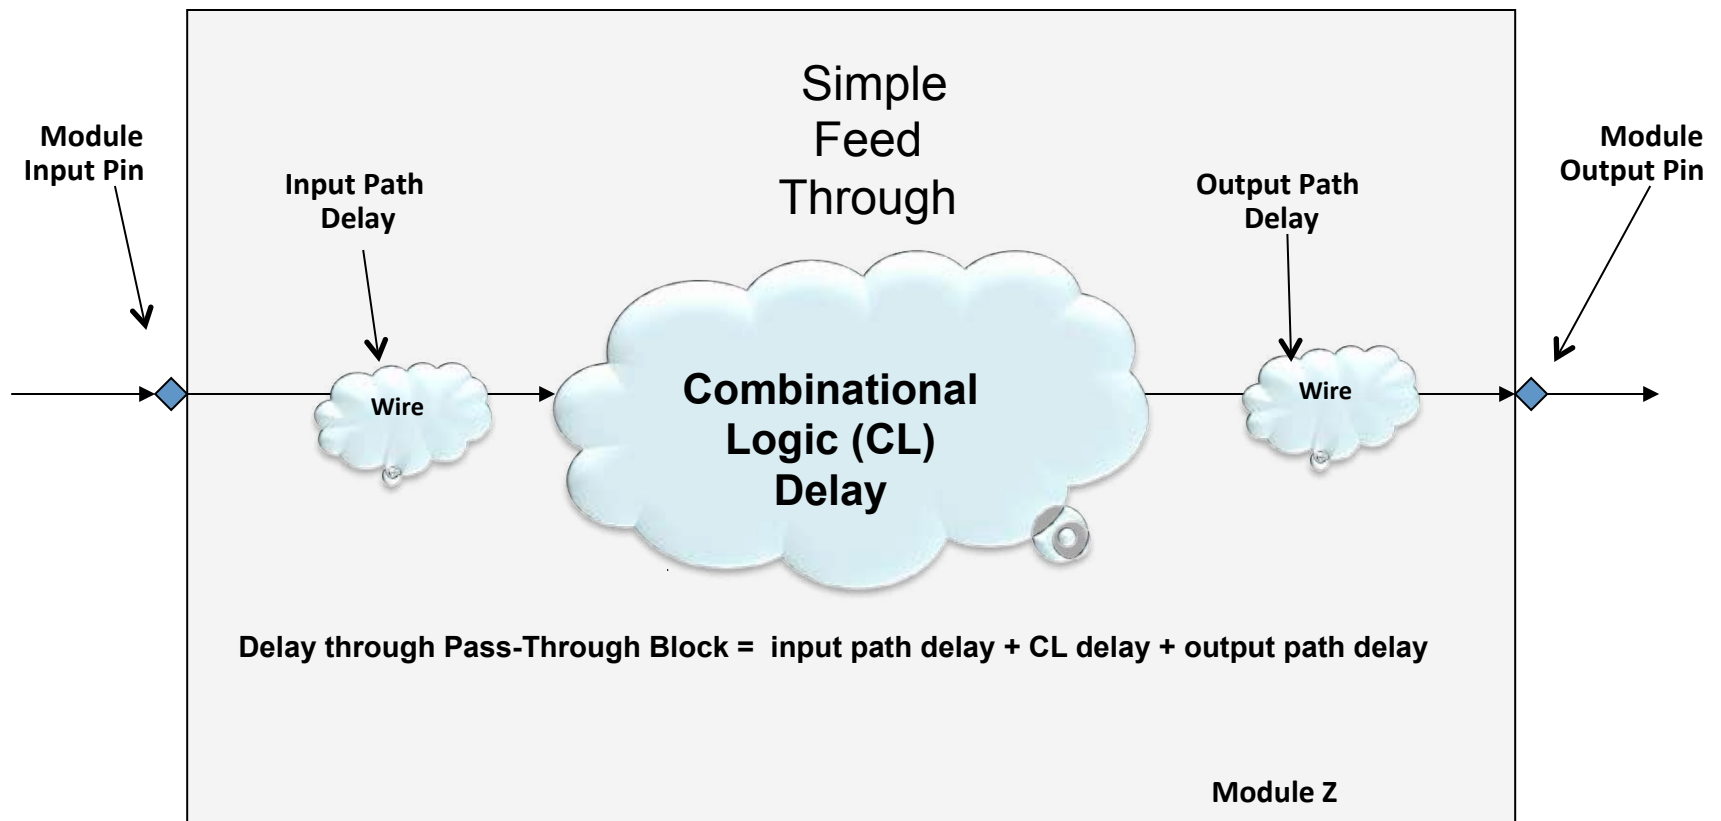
Simple Feed Through

Module Input Pin

Input Path Delay

Output Path Delay

Module Output Pin

Wire

Combinational Logic (CL) Delay

Wire

Delay through Pass-Through Block = input path delay + CL delay + output path delay

Module Z